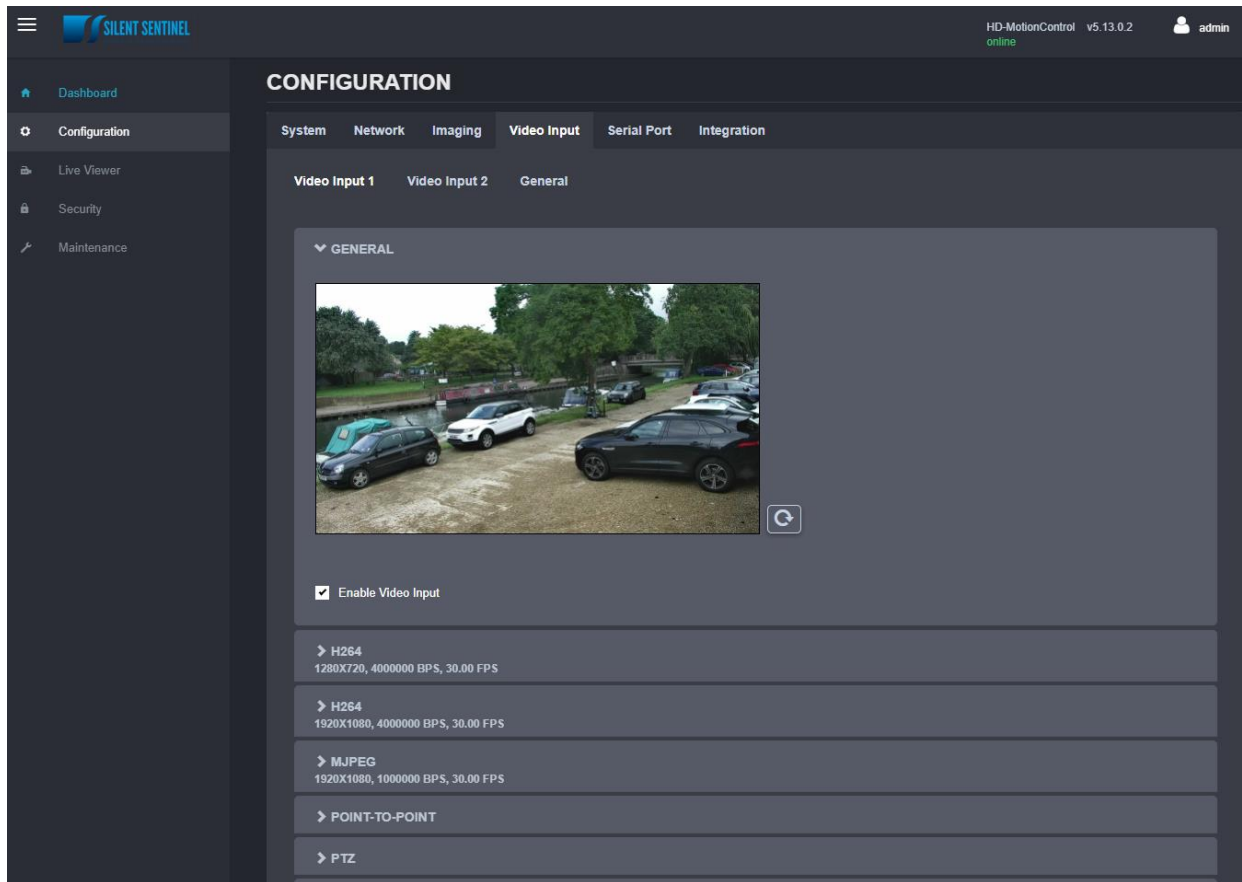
SILENT SENTINEL

HD-MotionControl v5.13.0.2
online

admin

Dashboard
Configuration
Live Viewer
Security
Maintenance

CONFIGURATION

System Network Imaging Video Input Serial Port Integration

Video Input 1 Video Input 2 General

GENERAL

Enable Video Input

H264
1280X720, 4000000 BPS, 30.00 FPS

H264
1920X1080, 4000000 BPS, 30.00 FPS

MJPEG
1920X1080, 1000000 BPS, 30.00 FPS

POINT-TO-POINT

PTZ